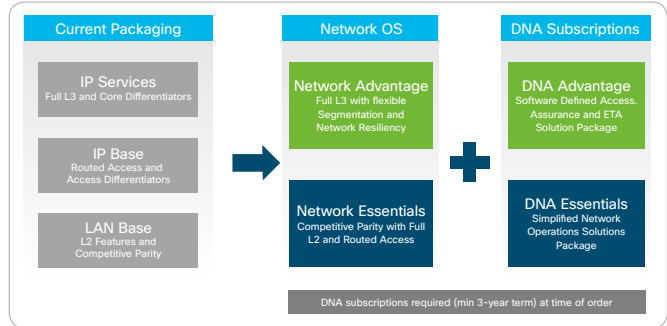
Current Packaging

IP Services
Full L3 and Core Differentiators

IP Base
Routed Access and Access Differentiators

LAN Base
L2 Features and Competitive Parity

Network OS

Network Advantage
Full L3 with flexible Segmentation and Network Resiliency

Network Essentials
Competitive Parity with Full L2 and Routed Access

DNA Subscriptions

DNA Advantage
Software Defined Access. Assurance and ETA Solution Package

DNA Essentials
Simplified Network Operations Solutions Package

DNA subscriptions required (min 3-year term) at time of order